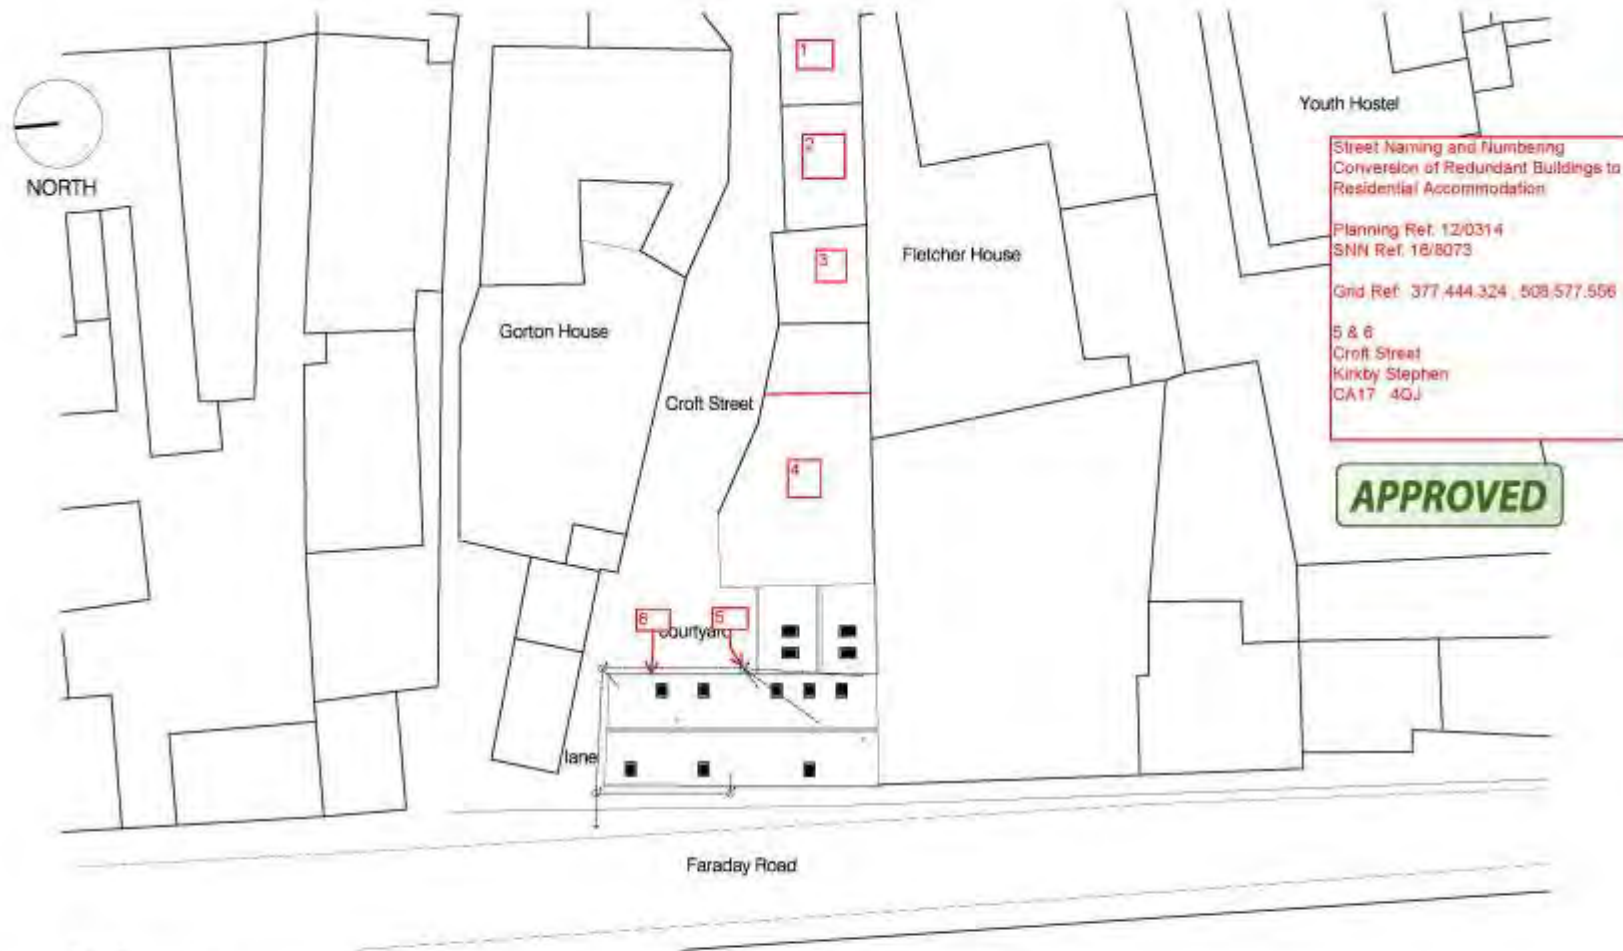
NORTH

1

2

3

4

Youth Hostel

Street Naming and Numbering
Conversion of Redundant Buildings to
Residential Accommodation

Planning Ref. 12/0314
SNN Ref. 16/8073

Grid Ref. 377,444.324 , 508,577.556

5 & 6
Croft Street
Kirkby Stephen
CA17 4QJ

APPROVED

Fletcher House

Gorton House

Croft Street

6 5 Courtyard

lane

Faraday Road